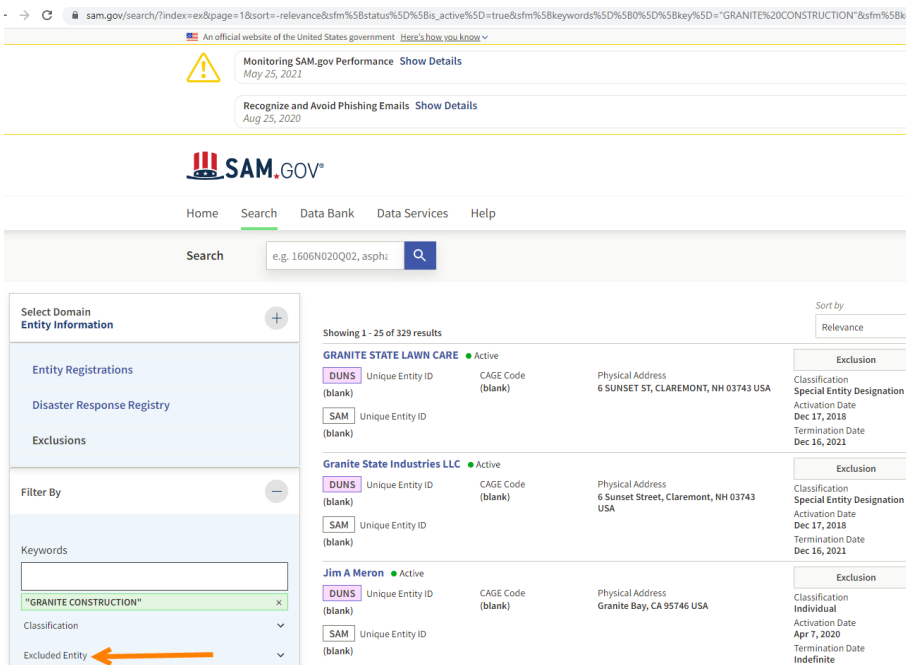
sam.gov/search/?index=ex&page=1&sort=-relevance&sfm%5Bstatus%5D%5Bis_active%5D=true&sfm%5Bkeywords%5D%5B0%5D%5Bkey%5D="GRANITE%20CONSTRUCTION"&sfm%5Bk

An official website of the United States government Here's how you know

Monitoring SAM.gov Performance Show Details
May 25, 2021

Recognize and Avoid Phishing Emails Show Details
Aug 25, 2020

SAM.GOV®

Home Search Data Bank Data Services Help

Search e.g. 1606N020Q02, aspha

Select Domain
Entity Information

Entity Registrations

Disaster Response Registry

Exclusions

Filter By

Keywords

"GRANITE CONSTRUCTION" ×

Classification

Excluded Entity

Sort by
Relevance

Showing 1 - 25 of 329 results

GRANITE STATE LAWN CARE • Active
DUNS Unique Entity ID
(blank)
SAM Unique Entity ID
(blank)
CAGE Code
(blank)
Physical Address
6 SUNSET ST, CLAREMONT, NH 03743 USA
Exclusion
Classification
Special Entity Designation
Activation Date
Dec 17, 2018
Termination Date
Dec 16, 2021

Granite State Industries LLC • Active
DUNS Unique Entity ID
(blank)
SAM Unique Entity ID
(blank)
CAGE Code
(blank)
Physical Address
6 Sunset Street, Claremont, NH 03743 USA
Exclusion
Classification
Special Entity Designation
Activation Date
Dec 17, 2018
Termination Date
Dec 16, 2021

Jim A Meron • Active
DUNS Unique Entity ID
(blank)
SAM Unique Entity ID
(blank)
CAGE Code
(blank)
Physical Address
Granite Bay, CA 95746 USA
Exclusion
Classification
Individual
Activation Date
Apr 7, 2020
Termination Date
Indefinite